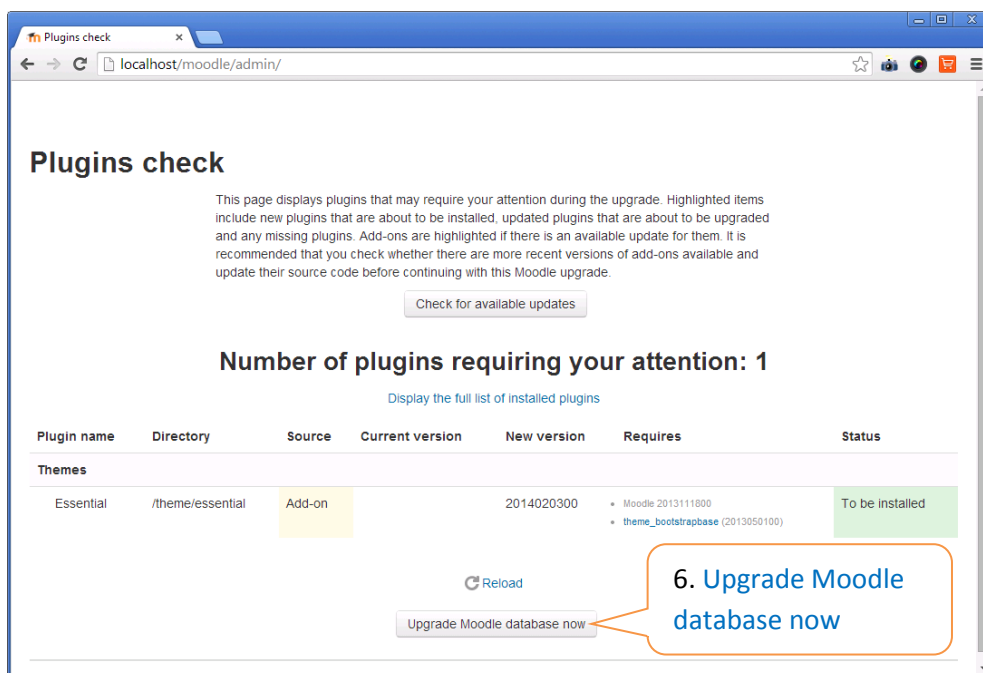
Plugins check

localhost/moodle/admin/

Plugins check

This page displays plugins that may require your attention during the upgrade. Highlighted items include new plugins that are about to be installed, updated plugins that are about to be upgraded and any missing plugins. Add-ons are highlighted if there is an available update for them. It is recommended that you check whether there are more recent versions of add-ons available and update their source code before continuing with this Moodle upgrade.

Check for available updates

Number of plugins requiring your attention: 1

Display the full list of installed plugins

| Plugin name | Directory | Source | Current version | New version | Requires | Status |
|---|---|---|---|---|---|---|
| Themes | | | | | | |
| Essential | /theme/essential | Add-on | | 2014020300 | • Moodle 2013111800 • theme_bootstrapbase (2013050100) | To be installed |

Reload

Upgrade Moodle database now

6. Upgrade Moodle database now